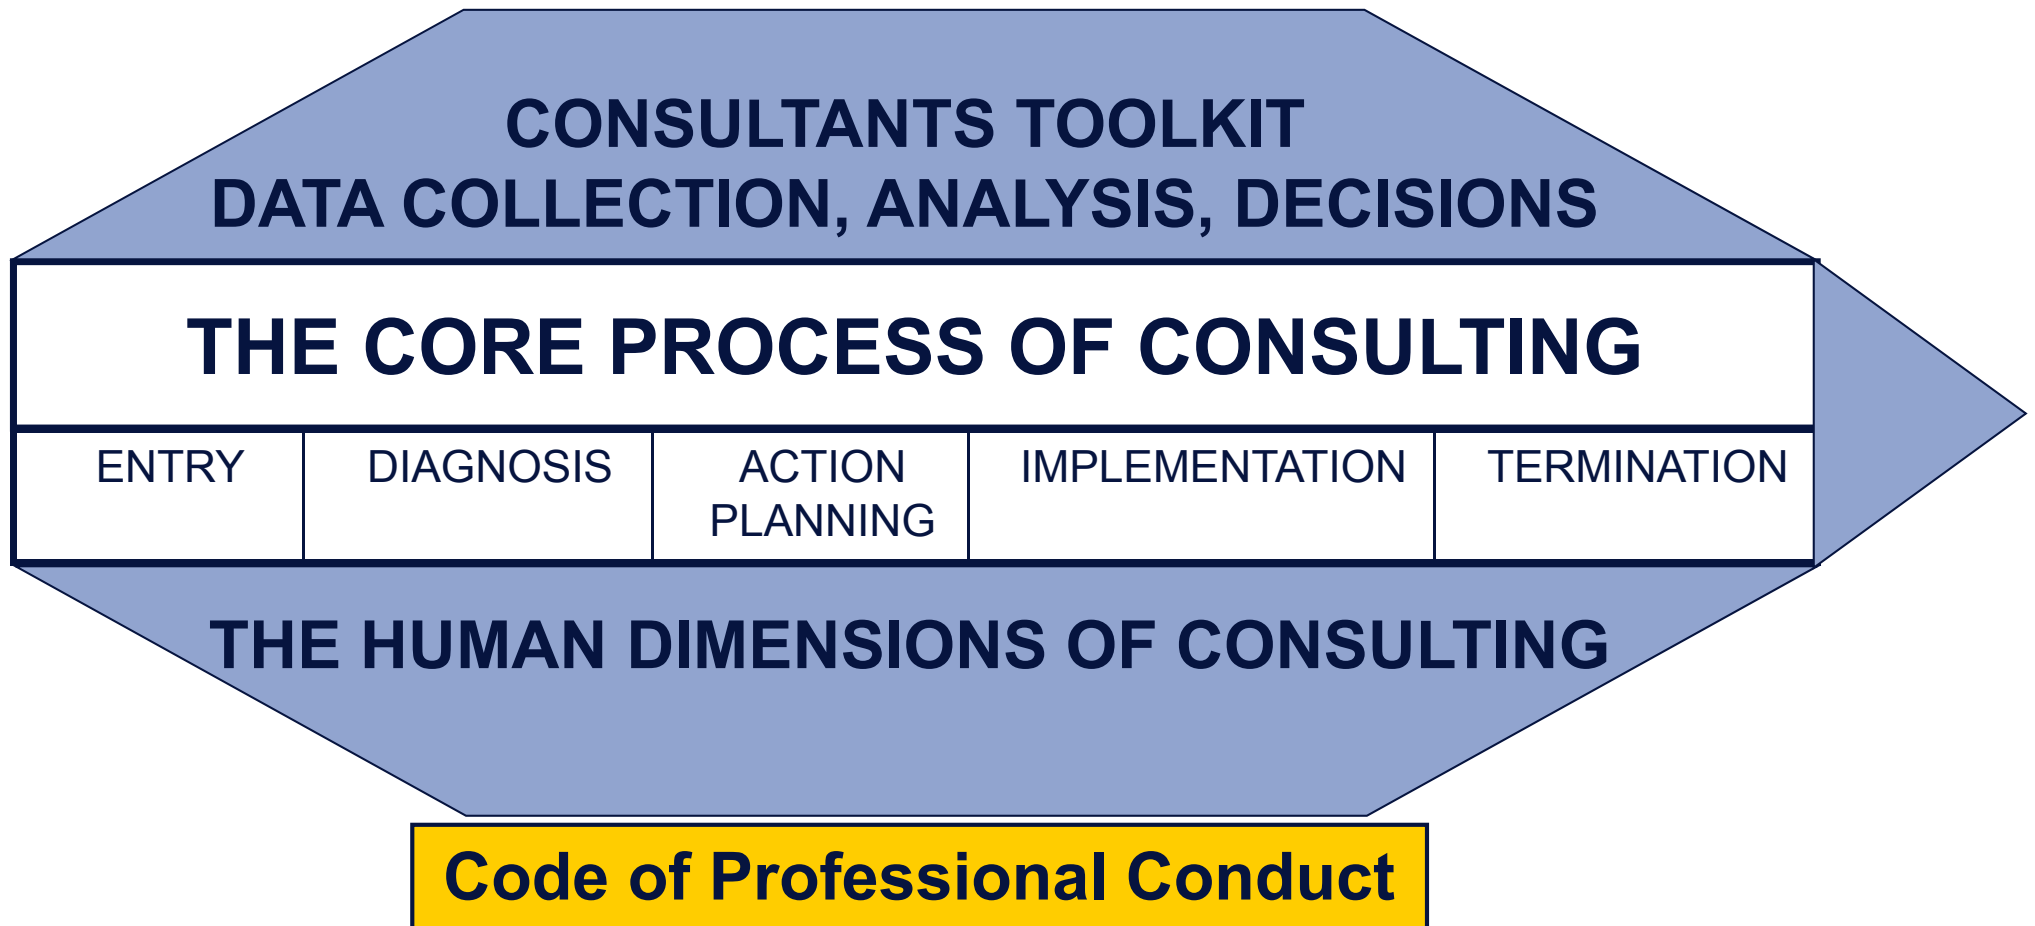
CONSULTANTS TOOLKIT
DATA COLLECTION, ANALYSIS, DECISIONS

THE CORE PROCESS OF CONSULTING

| ENTRY | DIAGNOSIS | ACTION PLANNING | IMPLEMENTATION | TERMINATION |
|---|---|---|---|---|

THE HUMAN DIMENSIONS OF CONSULTING

Code of Professional Conduct